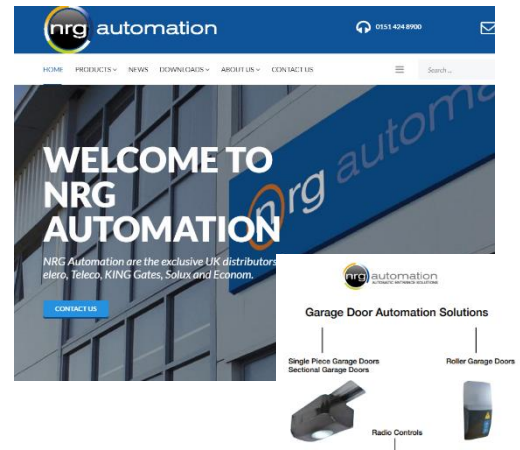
nrg automation

0151 424 8900

HOME PRODUCTS NEWS DOWNLOADS ABOUT US CONTACT US

Search ...

nrg autom

WELCOME TO NRG AUTOMATION

NRG Automation are the exclusive UK distributors elero, Teleco, KING Gates, Solux and Econom.

CONTACT US

nrg automation
AUTOMATIC ENTRANCE SOLUTIONS

Garage Door Automation Solutions

Single Piece Garage Doors
Sectional Garage Doors

Roller Garage Doors

Radio Controls